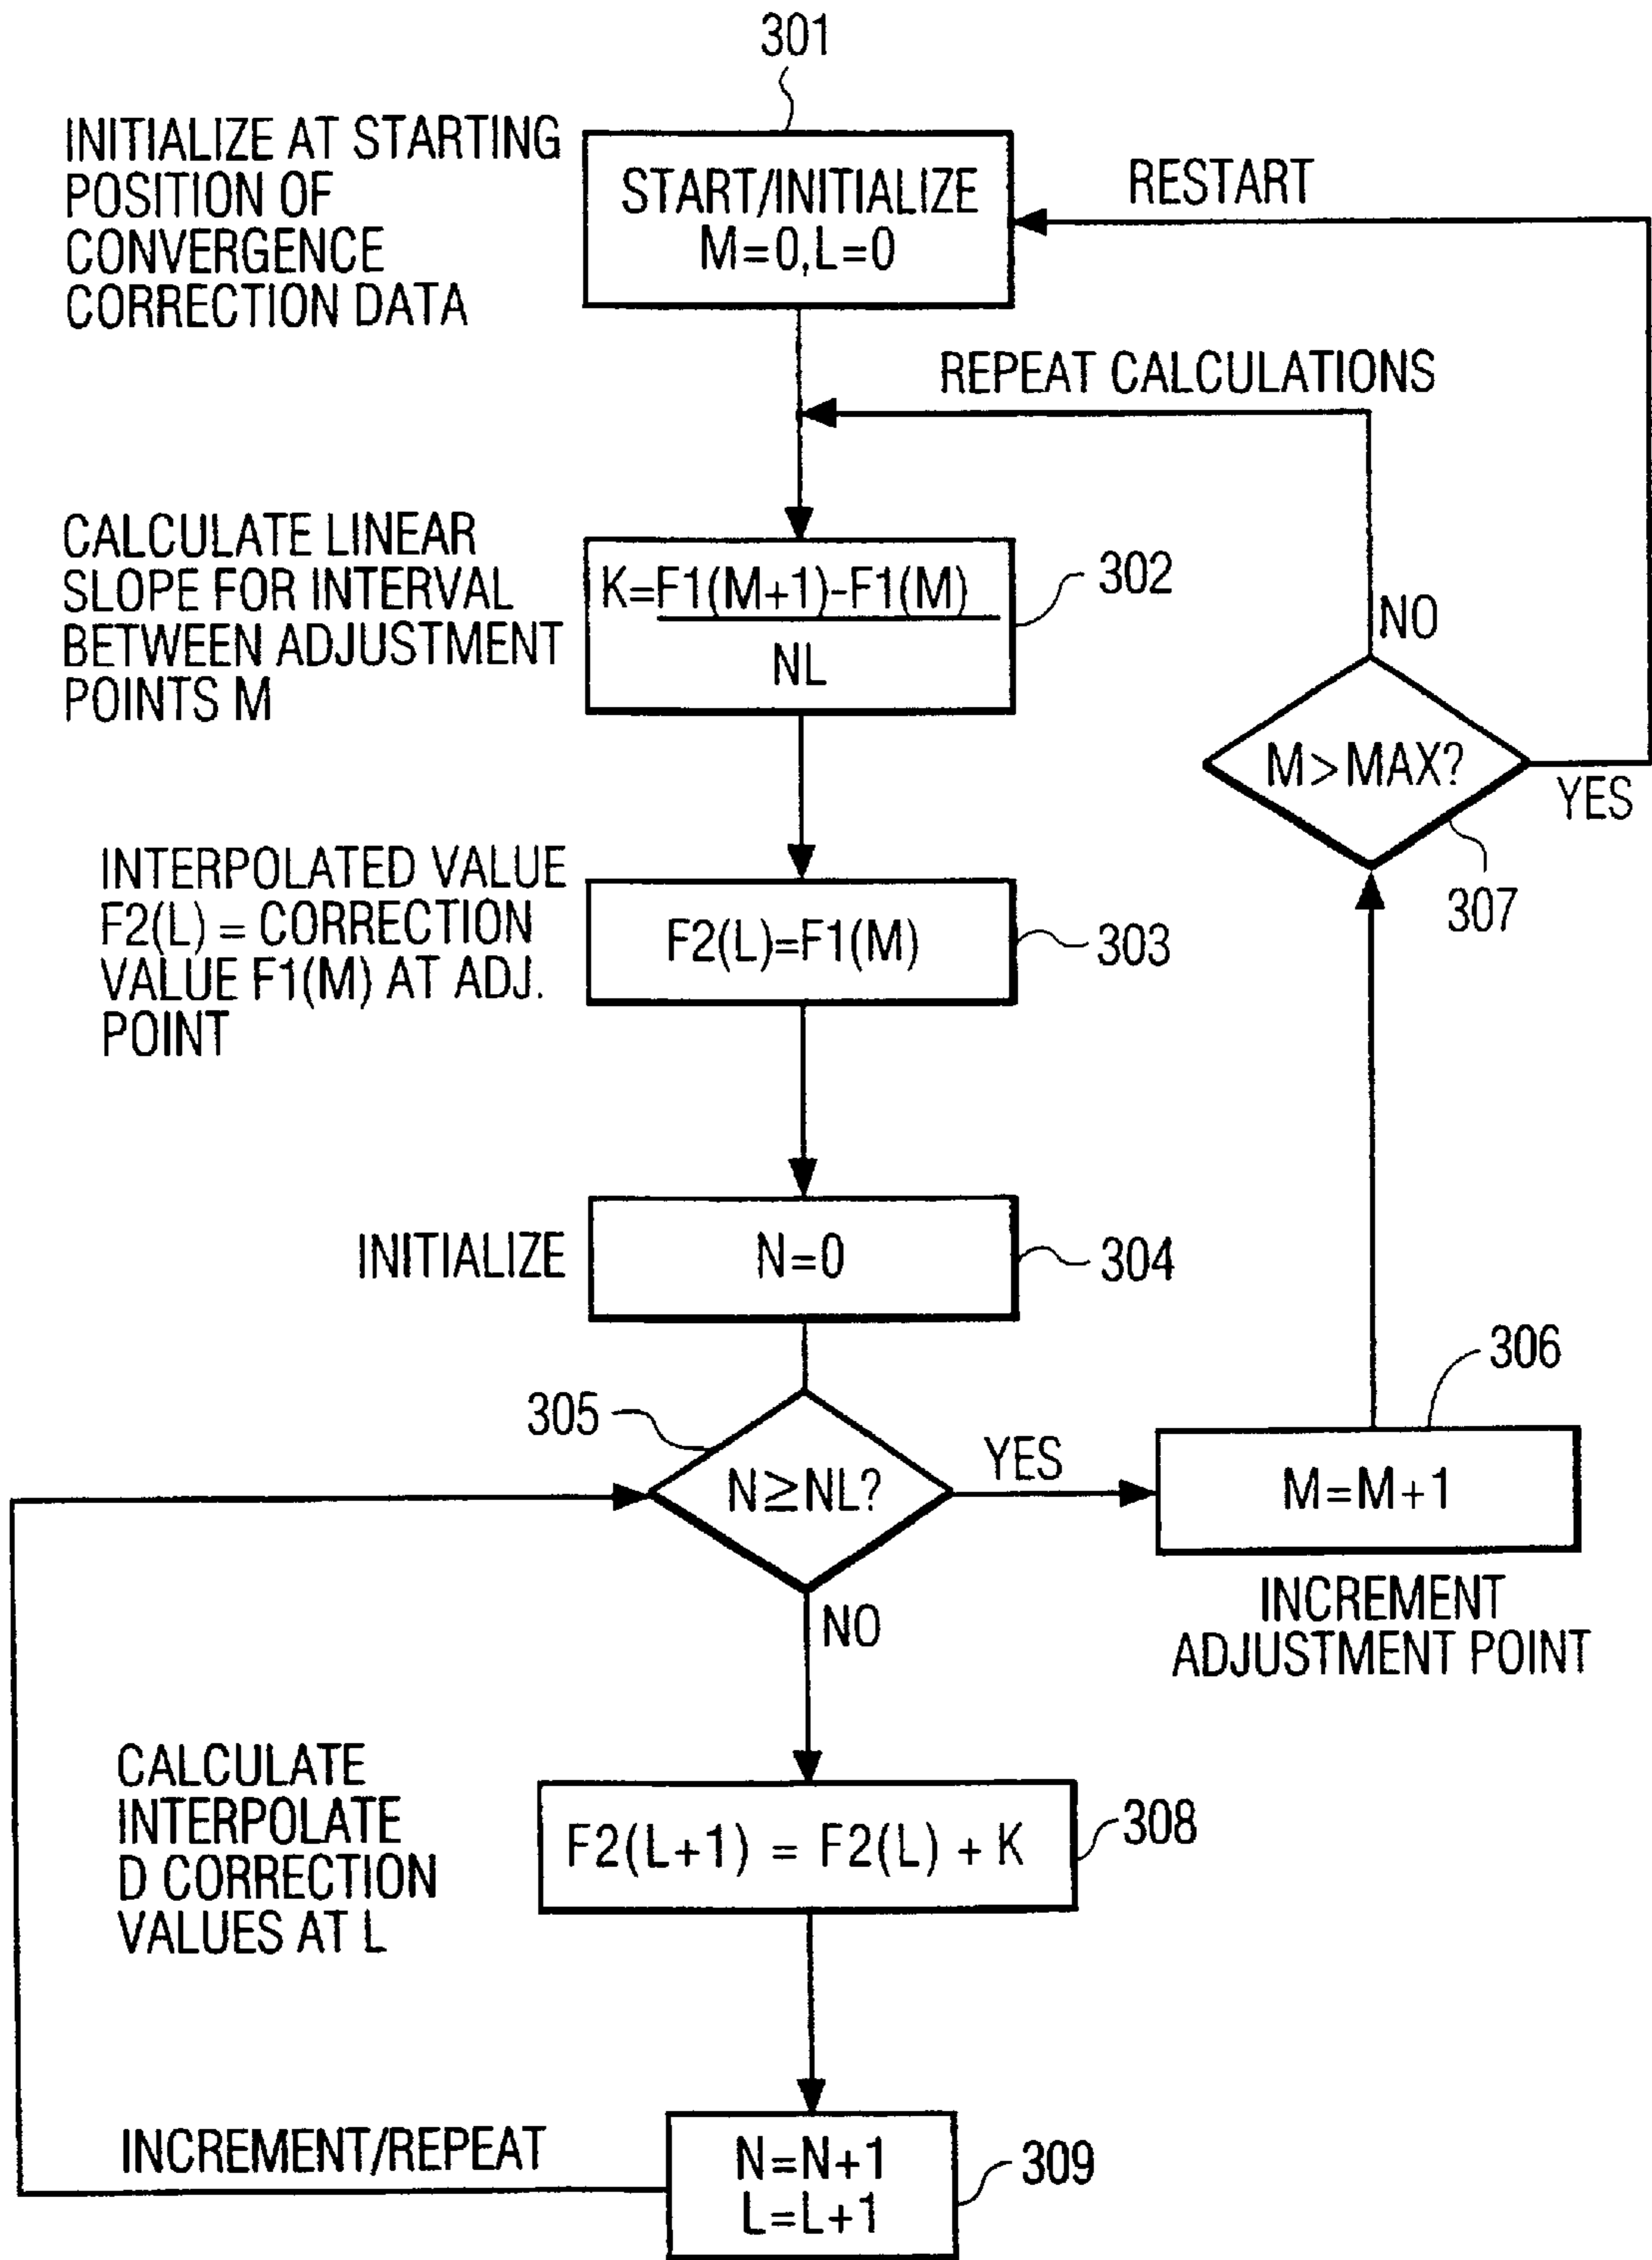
301

INITIALIZE AT STARTING POSITION OF CONVERGENCE CORRECTION DATA

START/INITIALIZE
M=0,L=0

RESTART

REPEAT CALCULATIONS

CALCULATE LINEAR SLOPE FOR INTERVAL BETWEEN ADJUSTMENT POINTS M

$K=\frac{F1(M+1)-F1(M)}{NL}$

302

NO

M>MAX?

YES

307

INTERPOLATED VALUE F2(L) = CORRECTION VALUE F1(M) AT ADJ. POINT

F2(L)=F1(M)

303

INITIALIZE

N=0

304

306

305

N≧NL?

YES

M=M+1

NO

INCREMENT ADJUSTMENT POINT

CALCULATE INTERPOLATE D CORRECTION VALUES AT L

F2(L+1) = F2(L) + K

308

INCREMENT/REPEAT

N=N+1
L=L+1

309